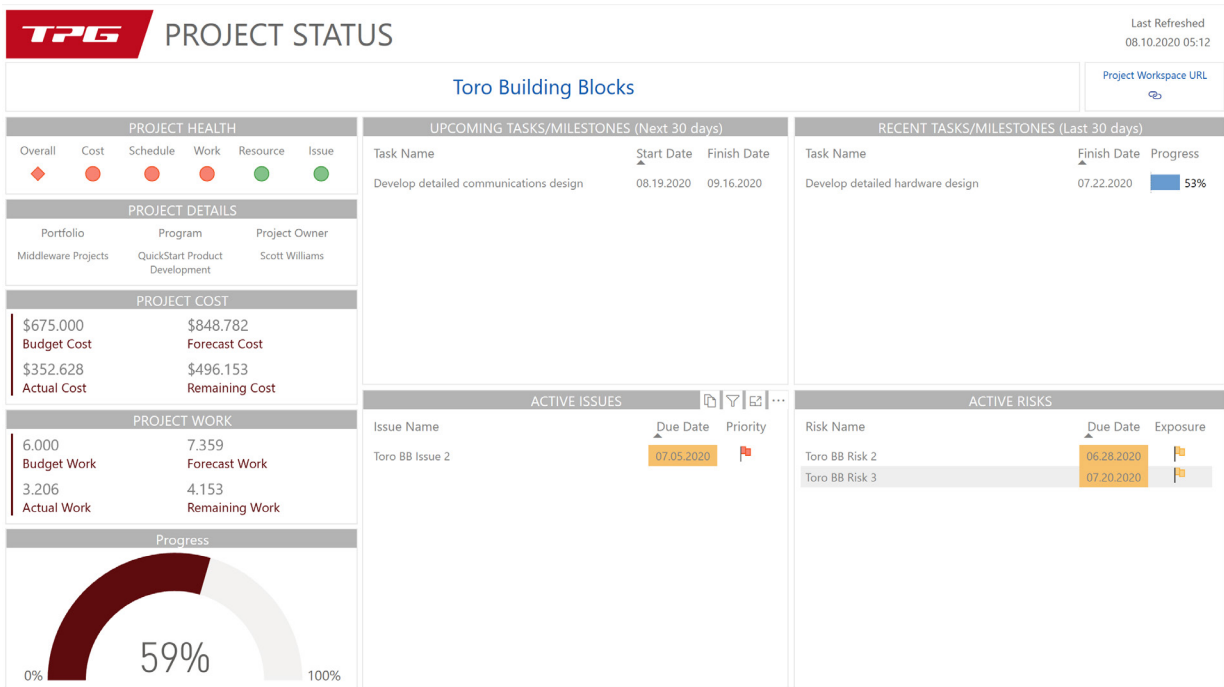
TPG PROJECT STATUS

Last Refreshed
08.10.2020 05:12

Toro Building Blocks

Project Workspace URL

PROJECT HEALTH

Overall Cost Schedule Work Resource Issue

PROJECT DETAILS

| Portfolio | Program | Project Owner |
|---|---|---|
| Middleware Projects | QuickStart Product Development | Scott Williams |

PROJECT COST

$675.000
Budget Cost

$848.782
Forecast Cost

$352.628
Actual Cost

$496.153
Remaining Cost

PROJECT WORK

6.000
Budget Work

7.359
Forecast Work

3.206
Actual Work

4.153
Remaining Work

Progress

59%

0%

100%

UPCOMING TASKS/MILESTONES (Next 30 days)

| Task Name | Start Date | Finish Date |
|---|---|---|
| Develop detailed communications design | 08.19.2020 | 09.16.2020 |

RECENT TASKS/MILESTONES (Last 30 days)

| Task Name | Finish Date | Progress |
|---|---|---|
| Develop detailed hardware design | 07.22.2020 | 53% |

ACTIVE ISSUES

| Issue Name | Due Date | Priority |
|---|---|---|
| Toro BB Issue 2 | 07.05.2020 | |

ACTIVE RISKS

| Risk Name | Due Date | Exposure |
|---|---|---|
| Toro BB Risk 2 | 06.28.2020 | |
| Toro BB Risk 3 | 07.20.2020 | |